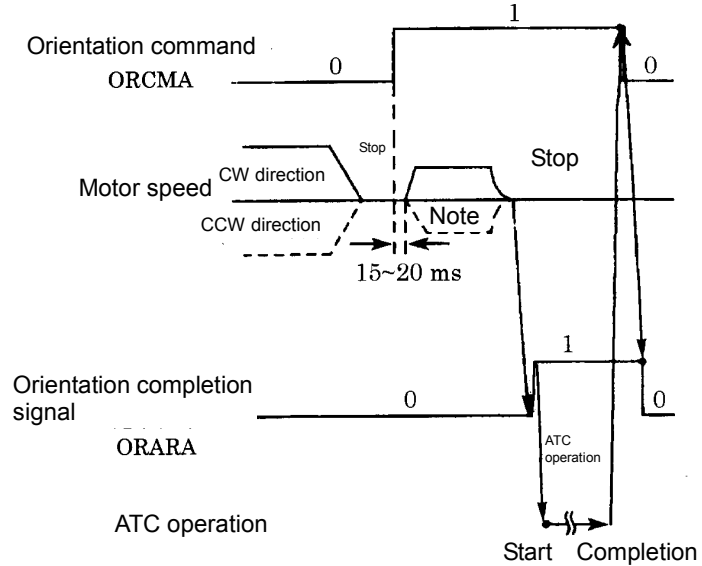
1

Orientation command

ORCMA

0

0

Stop

Stop

Motor speed

CW direction

CCW direction

Note

15~20 ms

1

Orientation completion signal

0

0

ORARA

ATC operation

ATC operation

Start

Completion